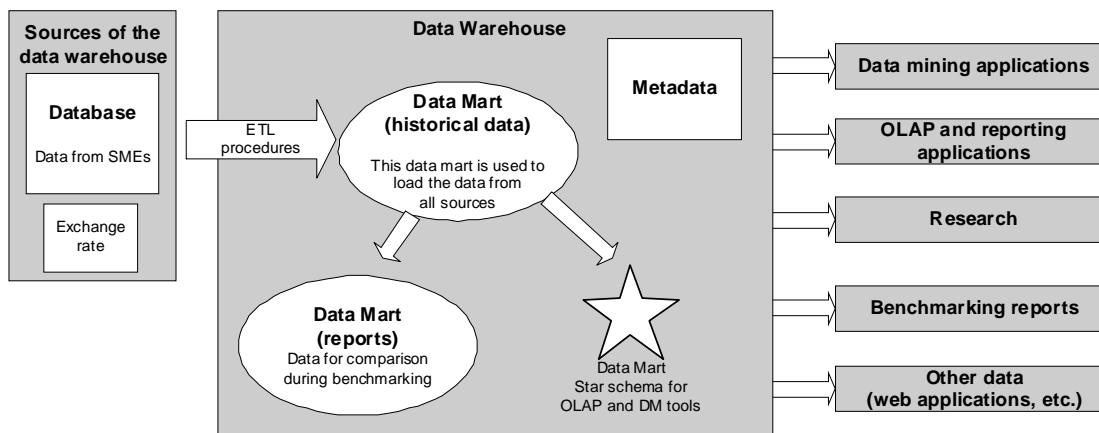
Sources of the data warehouse

Database

Data from SMEs

Exchange rate

ETL procedures

Data Warehouse

Data Mart (historical data)

This data mart is used to load the data from all sources

Metadata

Data Mart (reports)

Data for comparison during benchmarking

Data Mart
Star schema for OLAP and DM tools

Data mining applications

OLAP and reporting applications

Research

Benchmarking reports

Other data (web applications, etc.)